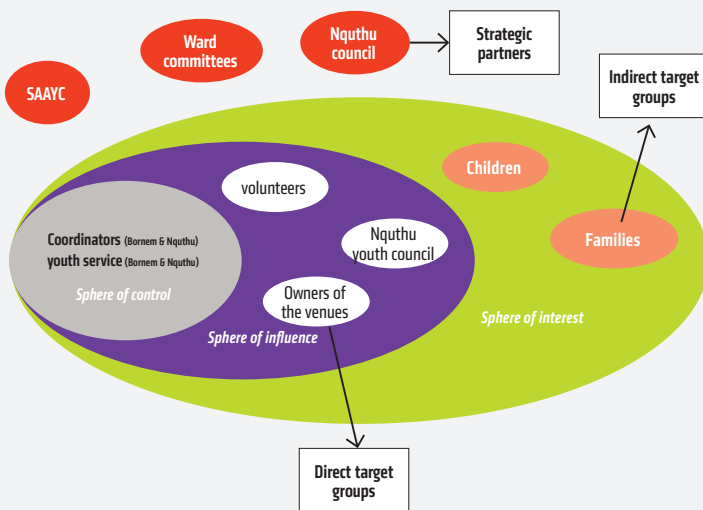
Ward committees

Nquthu council

Strategic partners

SAAYC

Indirect target groups

Children

volunteers

Families

Coordinators (Bornem & Nquthu)
youth service (Bornem & Nquthu)

Nquthu youth council

Sphere of control

Owners of the venues

Sphere of interest

Sphere of influence

Direct target groups